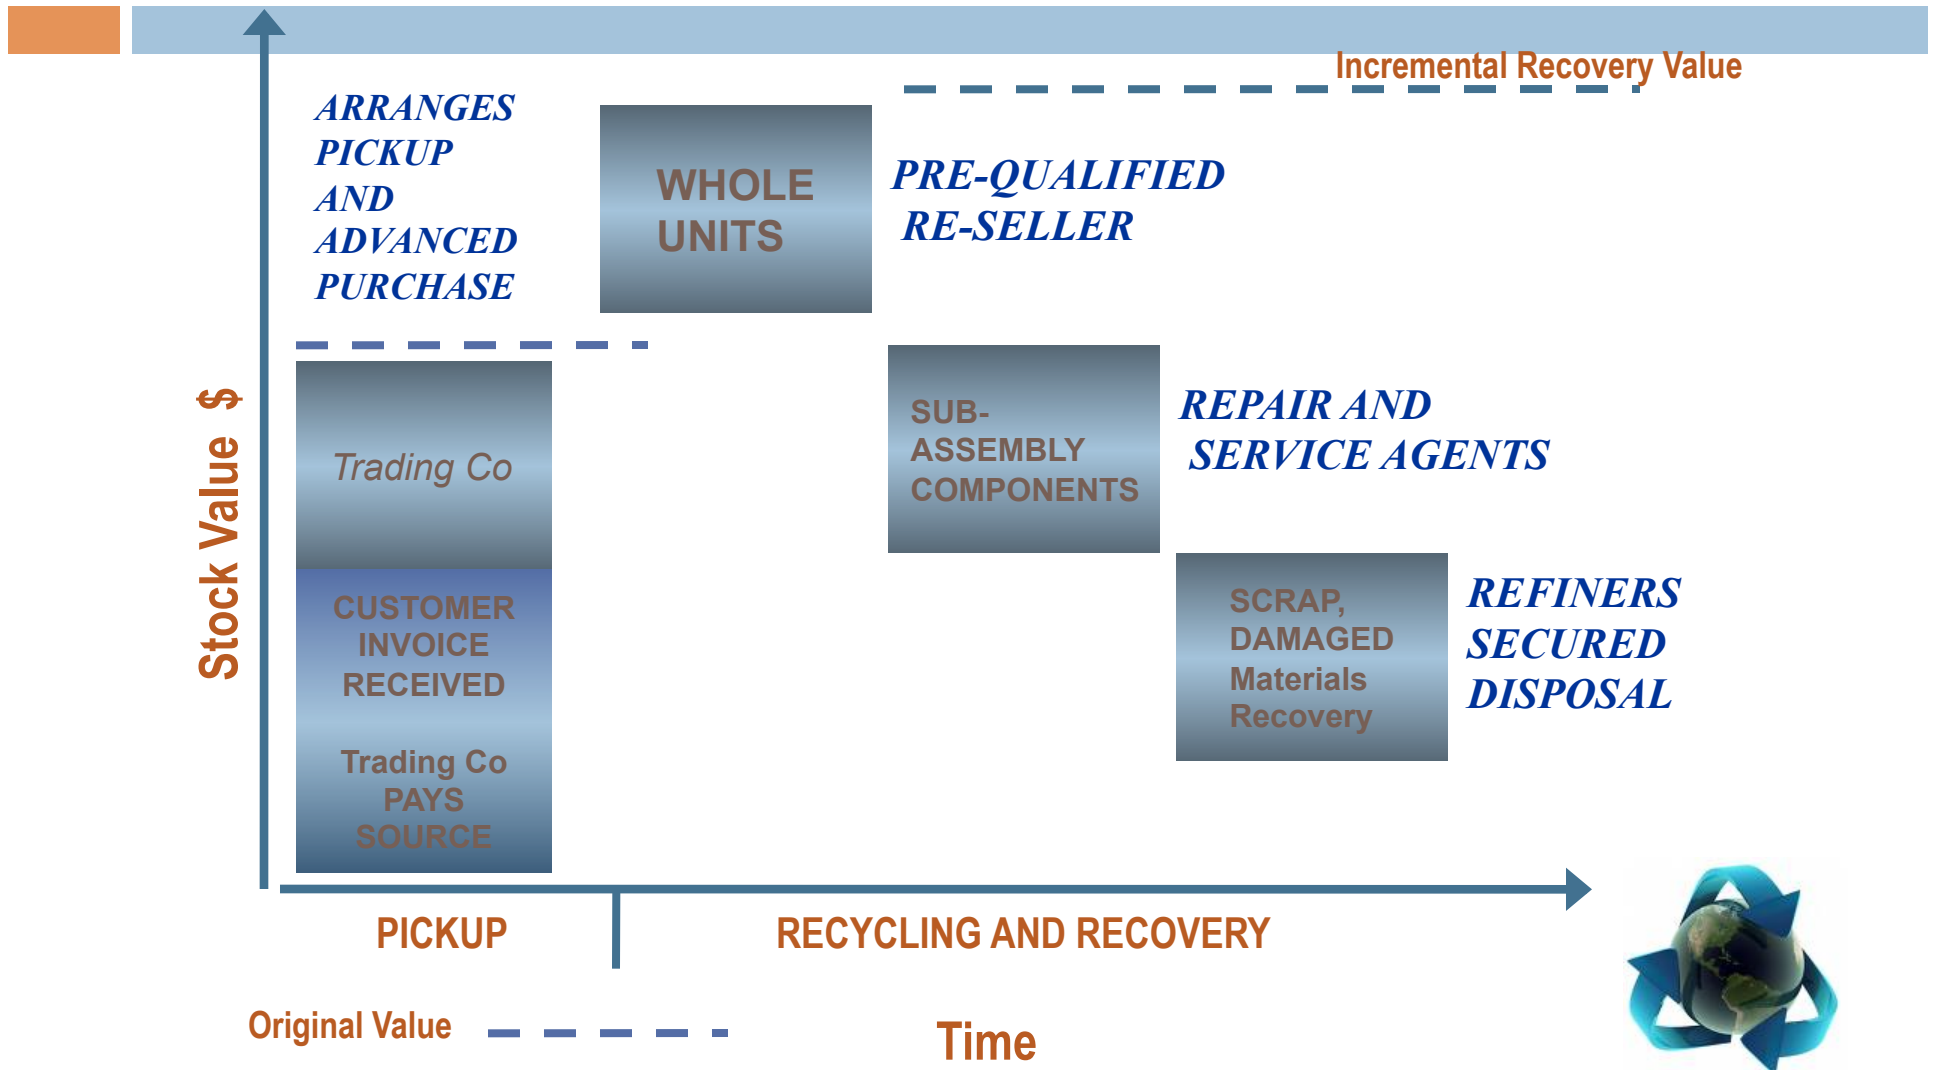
Incremental Recovery Value

ARRANGES PICKUP AND ADVANCED PURCHASE

WHOLE UNITS

PRE-QUALIFIED RE-SELLER

Stock Value $

Trading Co

CUSTOMER INVOICE RECEIVED

Trading Co PAYS SOURCE

SUB-ASSEMBLY COMPONENTS

REPAIR AND SERVICE AGENTS

SCRAP, DAMAGED Materials Recovery

REFINERS SECURED DISPOSAL

PICKUP

RECYCLING AND RECOVERY

Original Value

Time